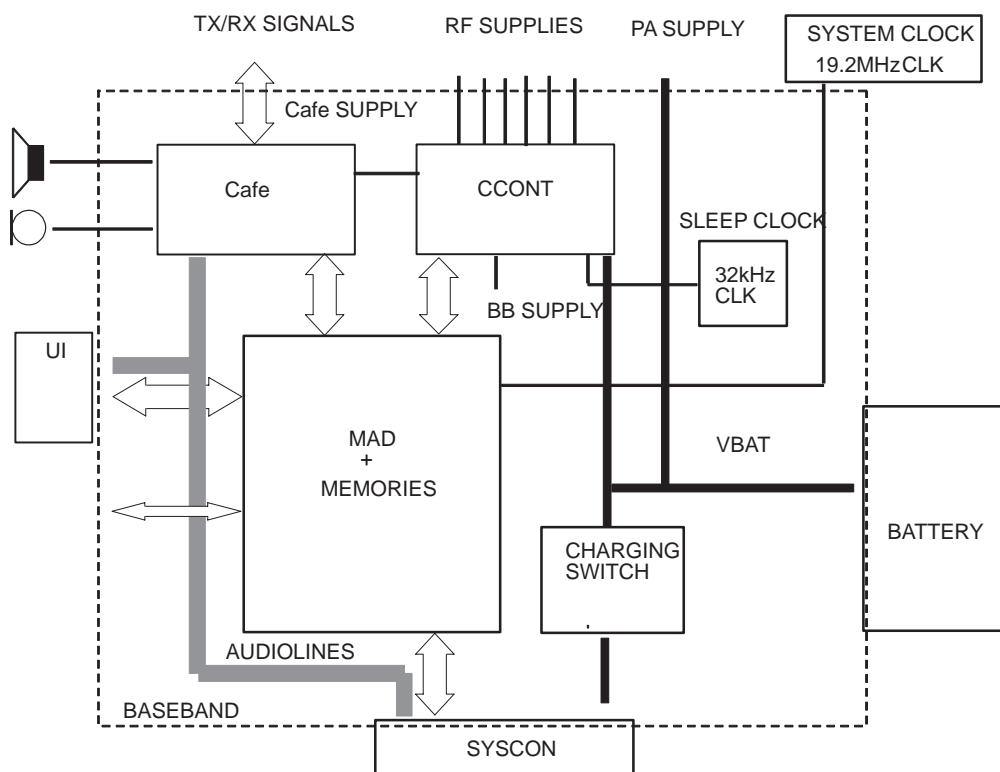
TX/RX SIGNALS

RF SUPPLIES

PA SUPPLY

SYSTEM CLOCK
19.2MHzCLK

Cafe SUPPLY

Cafe

CCONT

SLEEP CLOCK

32kHz
CLK

BB SUPPLY

UI

MAD
+
MEMORIES

VBAT

BATTERY

CHARGING
SWITCH

AUDIOLINES

BASEBAND

SYSCON